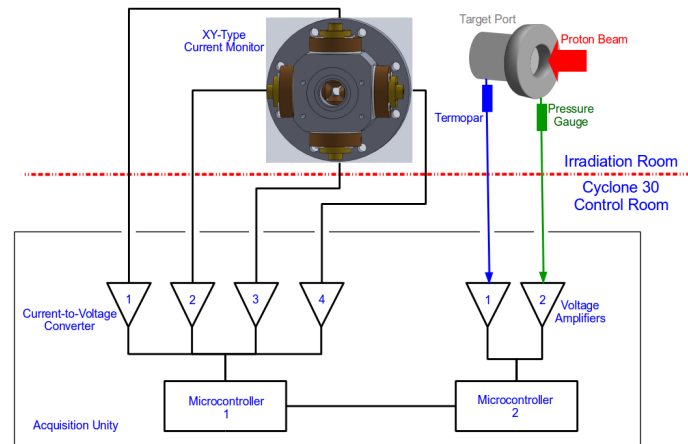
XY-Type Current Monitor

Target Port

Proton Beam

Termopar

Pressure Gauge

Irradiation Room

Cyclone 30 Control Room

1

2

3

4

Current-to-Voltage Converter

1

2

Voltage Amplifiers

Microcontroller 1

Microcontroller 2

Acquisition Unity